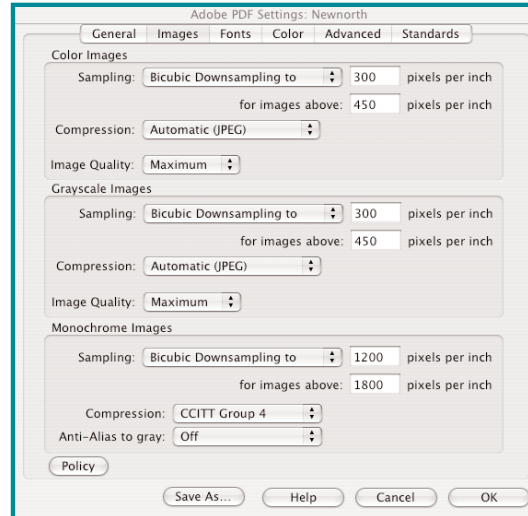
Adobe PDF Settings: Newnorth

General | Images | Fonts | Color | Advanced | Standards

Color Images

Sampling: Bicubic Downsampling to 300 pixels per inch

for images above: 450 pixels per inch

Compression: Automatic (JPEG)

Image Quality: Maximum

Grayscale Images

Sampling: Bicubic Downsampling to 300 pixels per inch

for images above: 450 pixels per inch

Compression: Automatic (JPEG)

Image Quality: Maximum

Monochrome Images

Sampling: Bicubic Downsampling to 1200 pixels per inch

for images above: 1800 pixels per inch

Compression: CCITT Group 4

Anti-Alias to gray: Off

Policy

Save As... Help Cancel OK